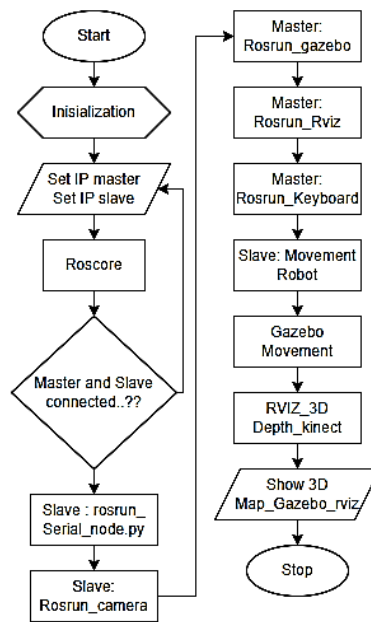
Start

Inisialization

Set IP master
Set IP slave

Roscore

Master and Slave connected..??

Slave : rosrun_ Serial_node.py

Slave: Rosrun_camera

Master: Rosrun_gazebo

Master: Rosrun_Rviz

Master: Rosrun_Keyboard

Slave: Movement Robot

Gazebo Movement

RVIZ_3D Depth_kinect

Show 3D Map_Gazebo_rviz

Stop